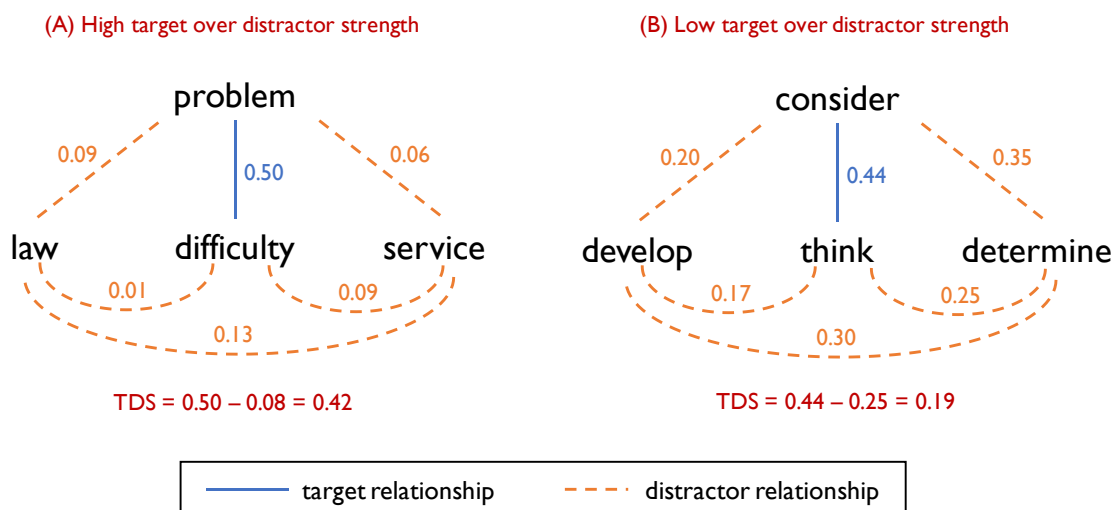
(A) High target over distractor strength

problem

0.09

0.50

0.06

law

difficulty

service

0.01

0.09

0.13

TDS = 0.50 – 0.08 = 0.42

(B) Low target over distractor strength

consider

0.20

0.44

0.35

develop

think

determine

0.17

0.25

0.30

TDS = 0.44 – 0.25 = 0.19

target relationship

distractor relationship